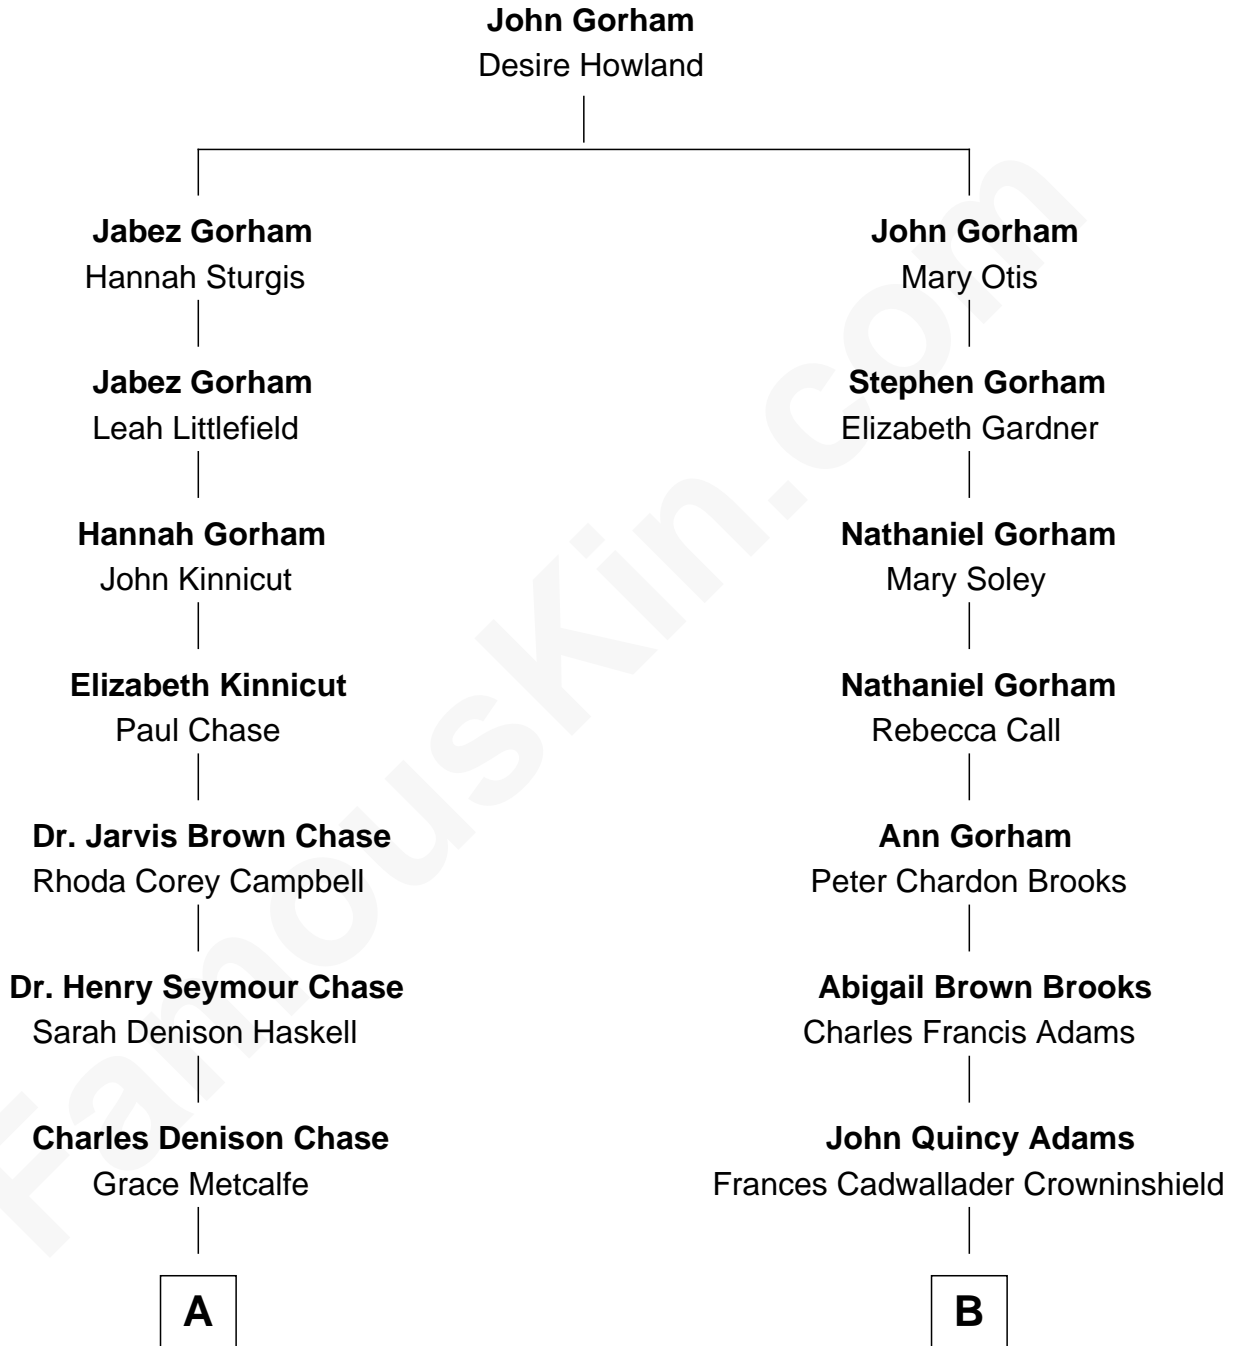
John Gorham
Desire Howland

Jabez Gorham
Hannah Sturgis

Jabez Gorham
Leah Littlefield

Hannah Gorham
John Kinnicut

Elizabeth Kinnicut
Paul Chase

Dr. Jarvis Brown Chase
Rhoda Corey Campbell

Dr. Henry Seymour Chase
Sarah Denison Haskell

Charles Denison Chase
Grace Metcalfe

A

John Gorham
Mary Otis

Stephen Gorham
Elizabeth Gardner

Nathaniel Gorham
Mary Soley

Nathaniel Gorham
Rebecca Call

Ann Gorham
Peter Chardon Brooks

Abigail Brown Brooks
Charles Francis Adams

John Quincy Adams
Frances Cadwallader Crowninshield

B

FamousKin.com